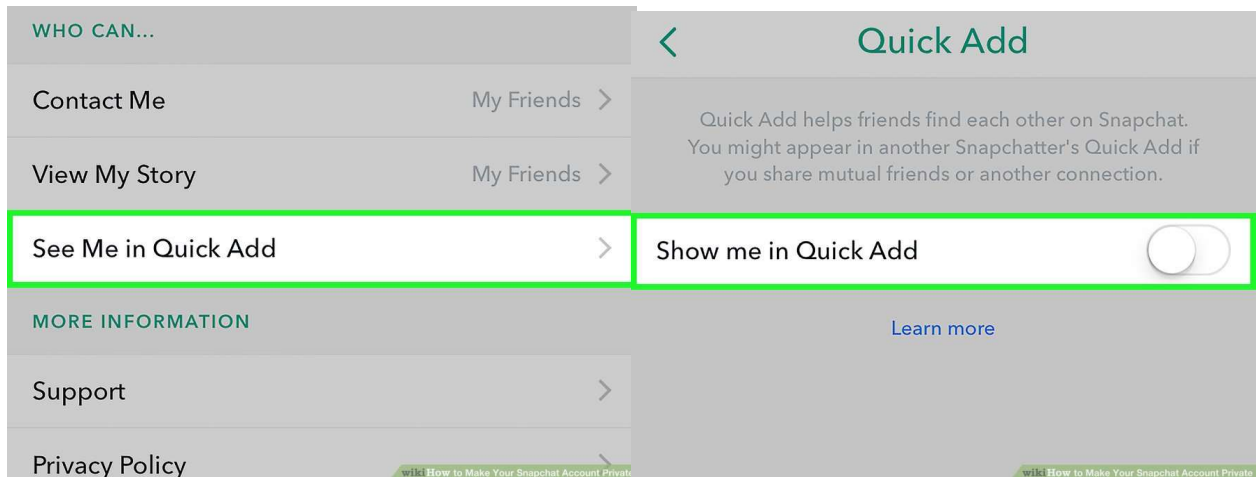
WHO CAN...

Contact Me My Friends >

View My Story My Friends >

See Me in Quick Add >

MORE INFORMATION

Support >

Privacy Policy >

wikiHow to Make Your Snapchat Account Private

< Quick Add

Quick Add helps friends find each other on Snapchat. You might appear in another Snapchatter's Quick Add if you share mutual friends or another connection.

Show me in Quick Add

Learn more

wikiHow to Make Your Snapchat Account Private